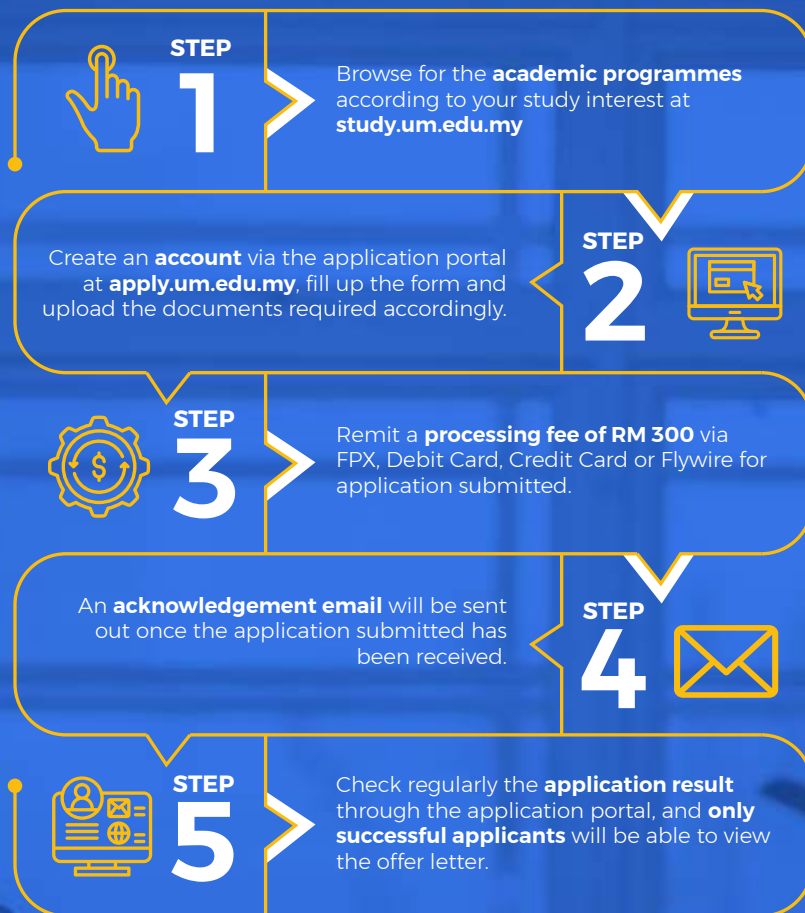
STEP
1

Browse for the **academic programmes** according to your study interest at **study.um.edu.my**

Create an **account** via the application portal at **apply.um.edu.my**, fill up the form and upload the documents required accordingly.

STEP
2

STEP
3

Remit a **processing fee of RM 300** via FPX, Debit Card, Credit Card or Flywire for application submitted.

An **acknowledgement email** will be sent out once the application submitted has been received.

STEP
4

STEP
5

Check regularly the **application result** through the application portal, and **only successful applicants** will be able to view the offer letter.